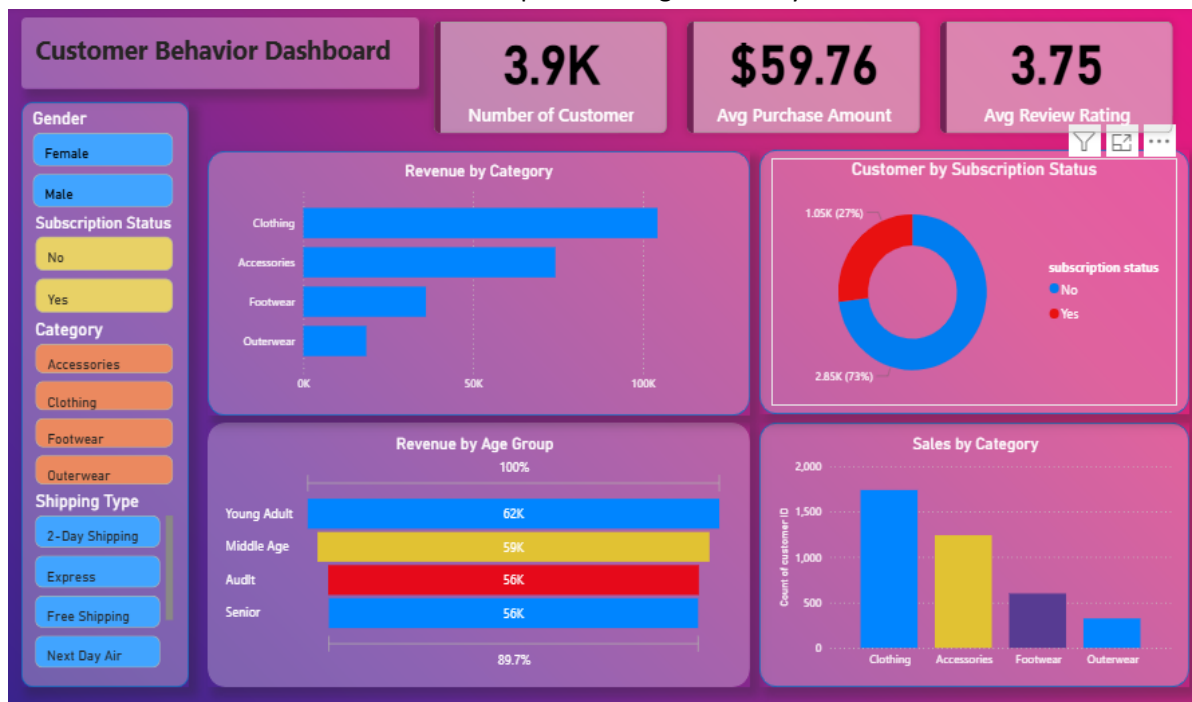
Customer Behavior Dashboard

3.9K
Number of Customer

$59.76
Avg Purchase Amount

3.75
Avg Review Rating

Gender
Female
Male
Subscription Status
No
Yes
Category
Accessories
Clothing
Footwear
Outerwear
Shipping Type
2-Day Shipping
Express
Free Shipping
Next Day Air

Revenue by Category
Clothing
Accessories
Footwear
Outerwear
0K
50K
100K

Customer by Subscription Status
1.05K (27%)
2.85K (73%)
subscription status
No
Yes

Revenue by Age Group
100%
Young Adult 62K
Middle Age 59K
Audlt 56K
Senior 56K
89.7%

Sales by Category
2,000
1,500
1,000
500
0
Count of customer ID
Clothing
Accessories
Footwear
Outerwear